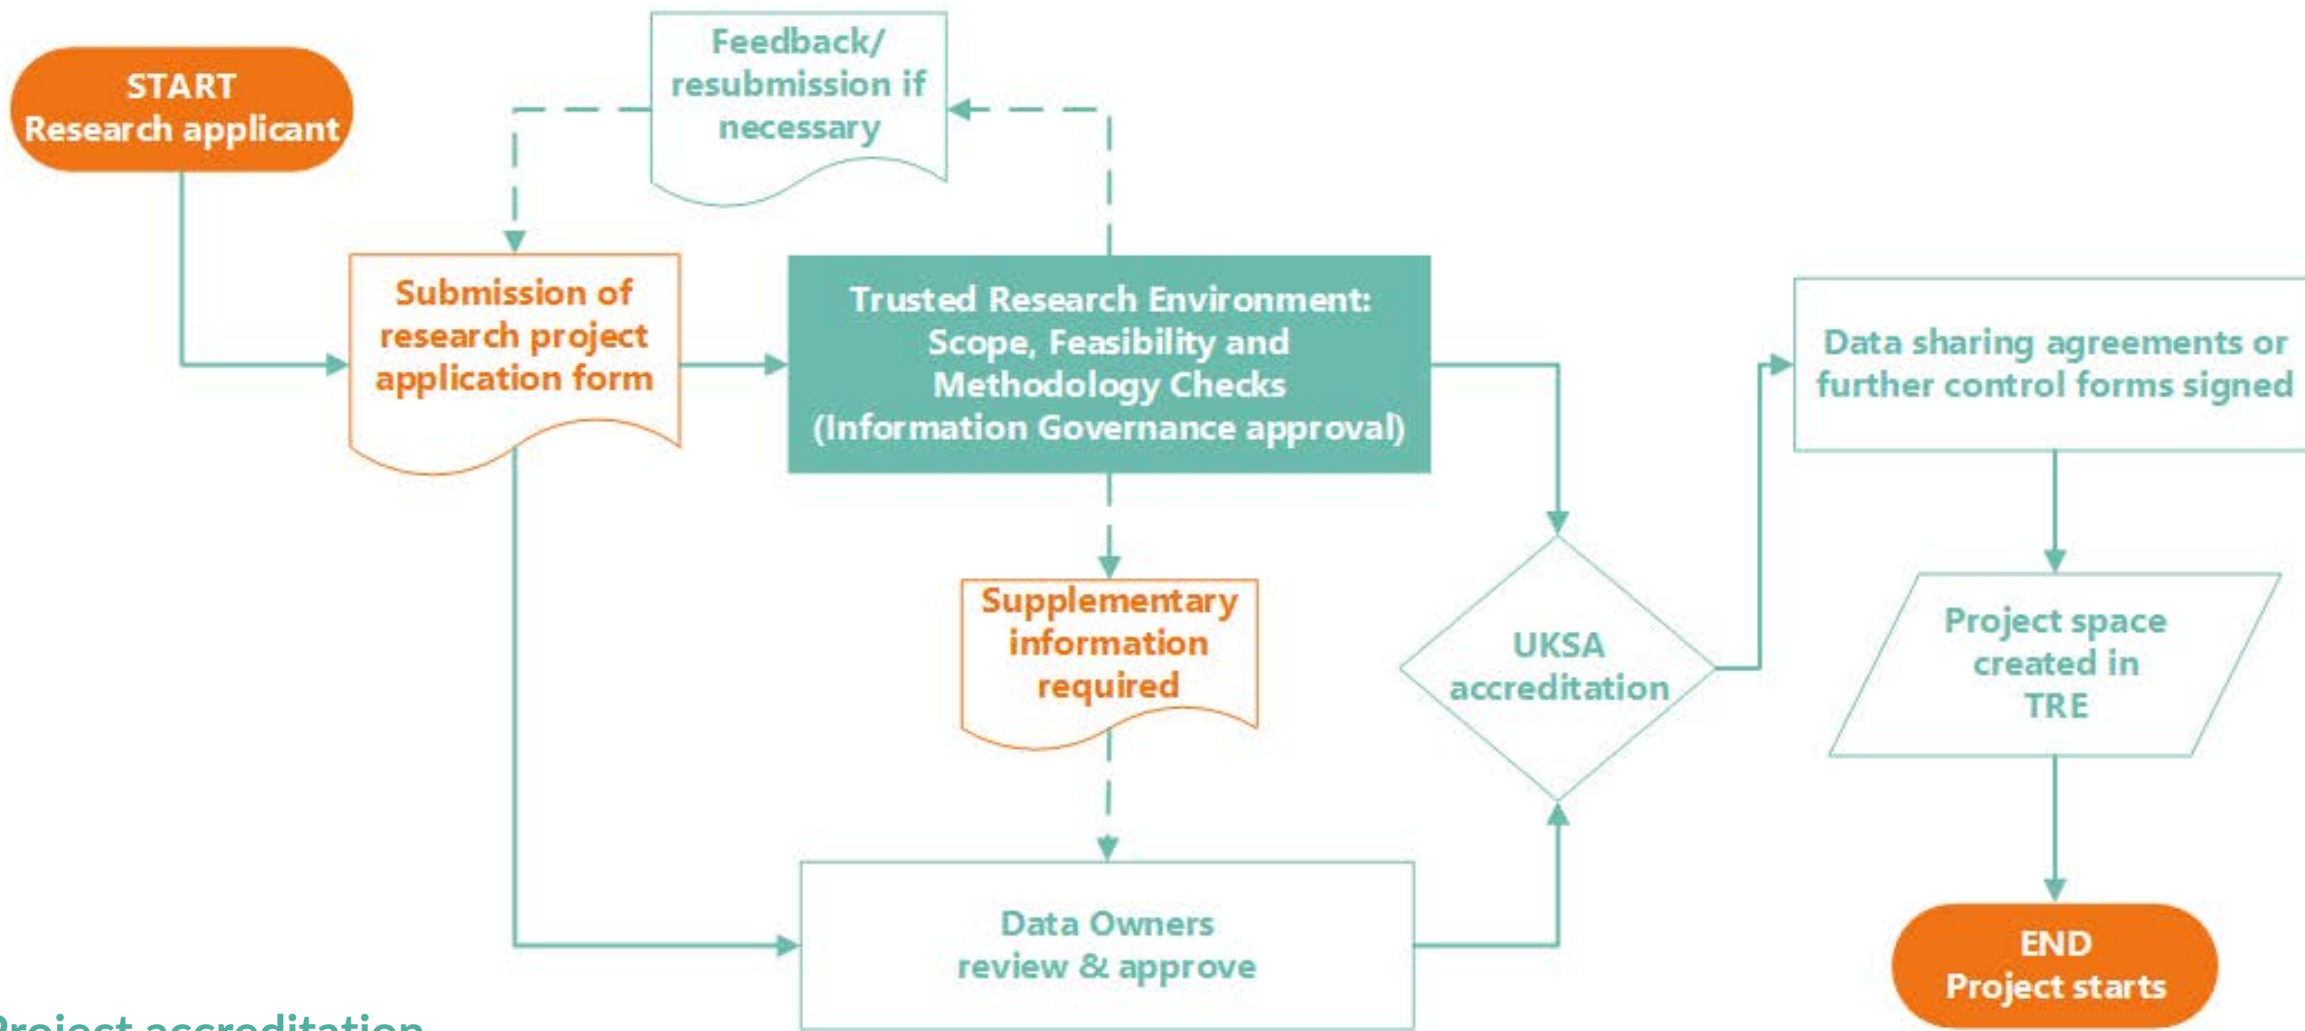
START
Research applicant

Feedback/ resubmission if necessary

Submission of research project application form

Trusted Research Environment: Scope, Feasibility and Methodology Checks (Information Governance approval)

Supplementary information required

UKSA accreditation

Data sharing agreements or further control forms signed

Project space created in TRE

Data Owners review & approve

END
Project starts

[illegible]